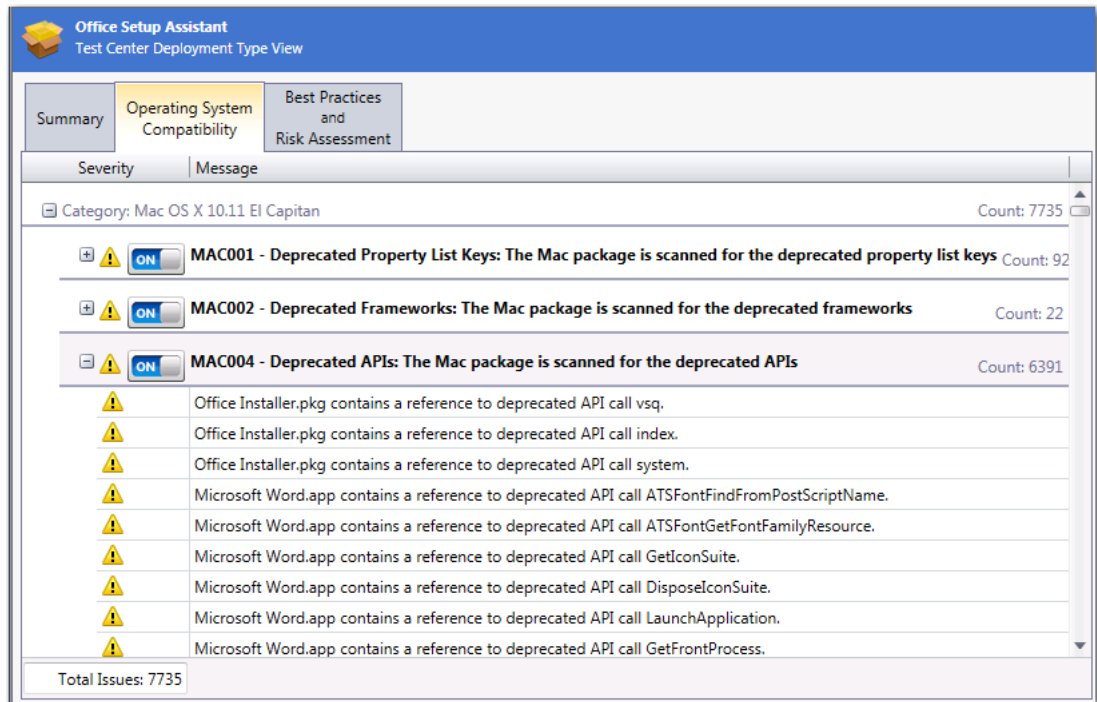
Office Setup Assistant
Test Center Deployment Type View

Summary
Operating System Compatibility
Best Practices and Risk Assessment

Severity | Message

Category: Mac OS X 10.11 El Capitan
Count: 7735

ON MAC001 - Deprecated Property List Keys: The Mac package is scanned for the deprecated property list keys Count: 92

ON MAC002 - Deprecated Frameworks: The Mac package is scanned for the deprecated frameworks Count: 22

ON MAC004 - Deprecated APIs: The Mac package is scanned for the deprecated APIs Count: 6391

Office Installer.pkg contains a reference to deprecated API call vsq.
Office Installer.pkg contains a reference to deprecated API call index.
Office Installer.pkg contains a reference to deprecated API call system.
Microsoft Word.app contains a reference to deprecated API call ATSFontFindFromPostScriptName.
Microsoft Word.app contains a reference to deprecated API call ATSFontGetFontFamilyResource.
Microsoft Word.app contains a reference to deprecated API call GetIconSuite.
Microsoft Word.app contains a reference to deprecated API call DisposeIconSuite.
Microsoft Word.app contains a reference to deprecated API call LaunchApplication.
Microsoft Word.app contains a reference to deprecated API call GetFrontProcess.

Total Issues: 7735